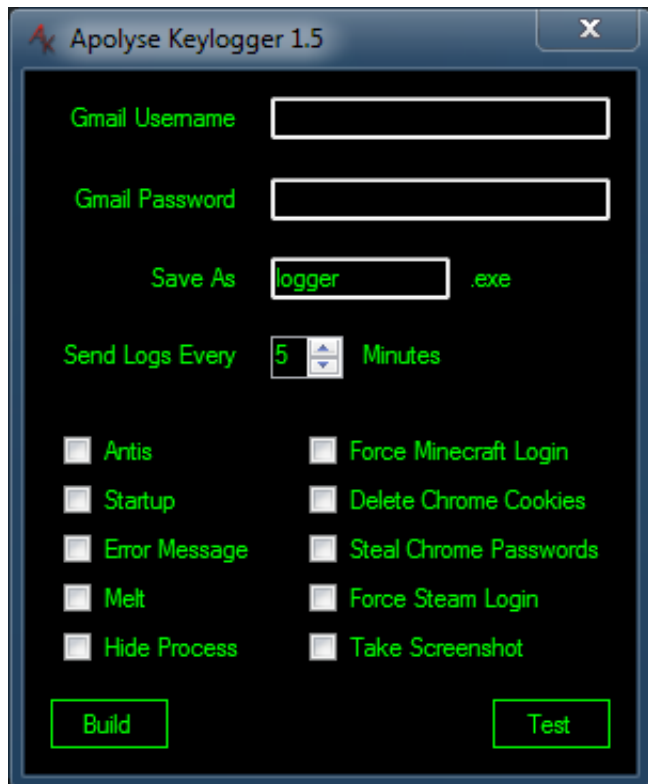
Apolyse Keylogger 1.5

Gmail Username

Gmail Password

Save As logger .exe

Send Logs Every 5 Minutes

Antis
Startup
Error Message
Melt
Hide Process

Force Minecraft Login
Delete Chrome Cookies
Steal Chrome Passwords
Force Steam Login
Take Screenshot

Build

Test